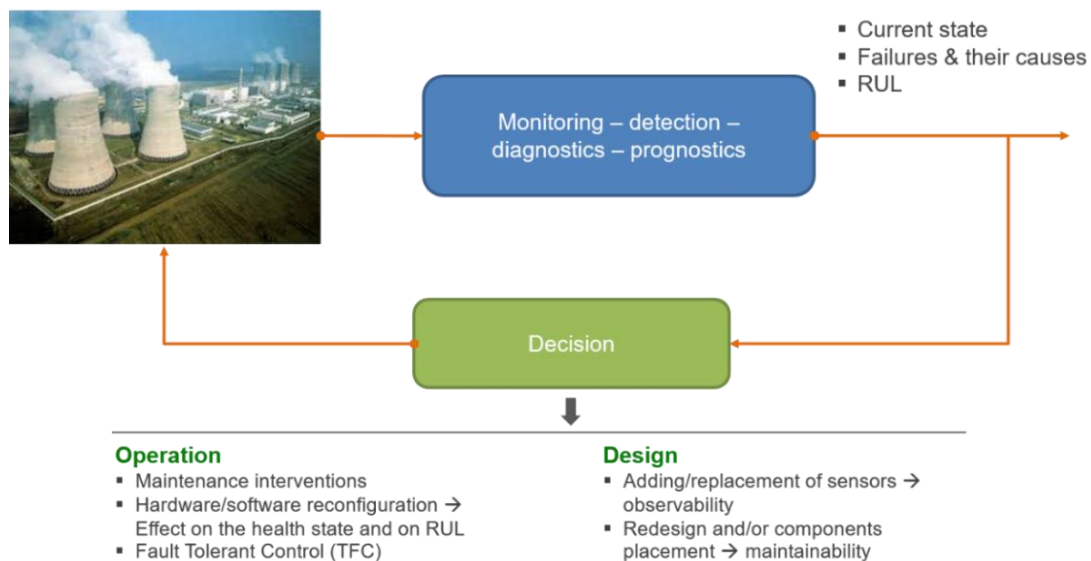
▪ Current state
▪ Failures & their causes
▪ RUL

Monitoring – detection – diagnostics – prognostics

Decision

Operation
▪ Maintenance interventions
▪ Hardware/software reconfiguration → Effect on the health state and on RUL
▪ Fault Tolerant Control (TFC)

Design
▪ Adding/replacement of sensors → observability
▪ Redesign and/or components placement → maintainability